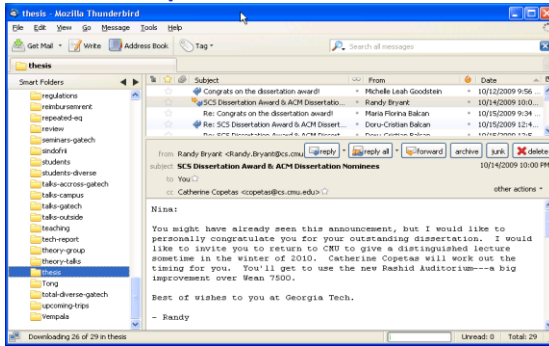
thesis - Mozilla Thunderbird

File Edit View Go Message Tools Help

Get Mail Write Address Book Tag

Search all messages

thesis

Smart Folders

regulations
reimbursemrent
repeated-eq
review
seminars-gatech
sindofni
students
students-diverse
talks-accross-gatech
talks-campus
talks-gatech
talks-outside
teaching
tech-report
theory-group
theory-talks
thesis
Tong
total-diverse-gatech
upcoming-trips
Vempala

| Subject | From | Date |
|---|---|---|
| Congrats on the dissertation award! | Michelle Leah Goodstein | 10/12/2009 9:56 ... |
| SCS Dissertation Award & ACM Dissertatio... | Randy Bryant | 10/14/2009 10:0... |
| Re: Congrats on the dissertation award! | Maria Florina Balcan | 10/15/2009 9:34 ... |
| Re: SCS Dissertation Award & ACM Dissertat... | Doru-Cristian Balcan | 10/15/2009 12:4... |
| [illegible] | Doru-Cristian Balcan | 10/15/2009 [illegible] |

from Randy Bryant <Randy.Bryant@cs.cmu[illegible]
reply reply all forward archive junk delete
subject SCS Dissertation Award & ACM Dissertation Nominees
10/14/2009 10:00 PM
to You
cc Catherine Copetas <copetas@cs.cmu.edu>
other actions

Nina:

You might have already seen this announcement, but I would like to personally congratulate you for your outstanding dissertation. I would like to invite you to return to CMU to give a distinguished lecture sometime in the winter of 2010. Catherine Copetas will work out the timing for you. You'll get to use the new Rashid Auditorium---a big improvement over Wean 7500.

Best of wishes to you at Georgia Tech.

- Randy

Downloading 26 of 29 in thesis
Unread: 0 Total: 29